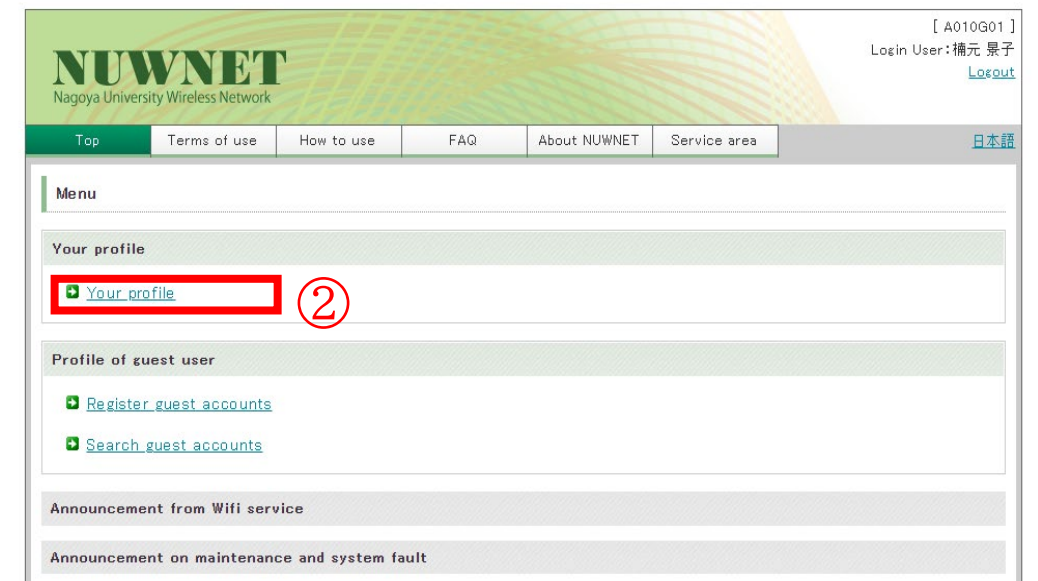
NUWNET
Nagoya University Wireless Network

[ A010G01 ]
Login User:楠元 景子
Logout

Top | Terms of use | How to use | FAQ | About NUWNET | Service area

日本語

Menu

Your profile

Your profile

②

Profile of guest user

Register guest accounts

Search guest accounts

Announcement from Wifi service

Announcement on maintenance and system fault